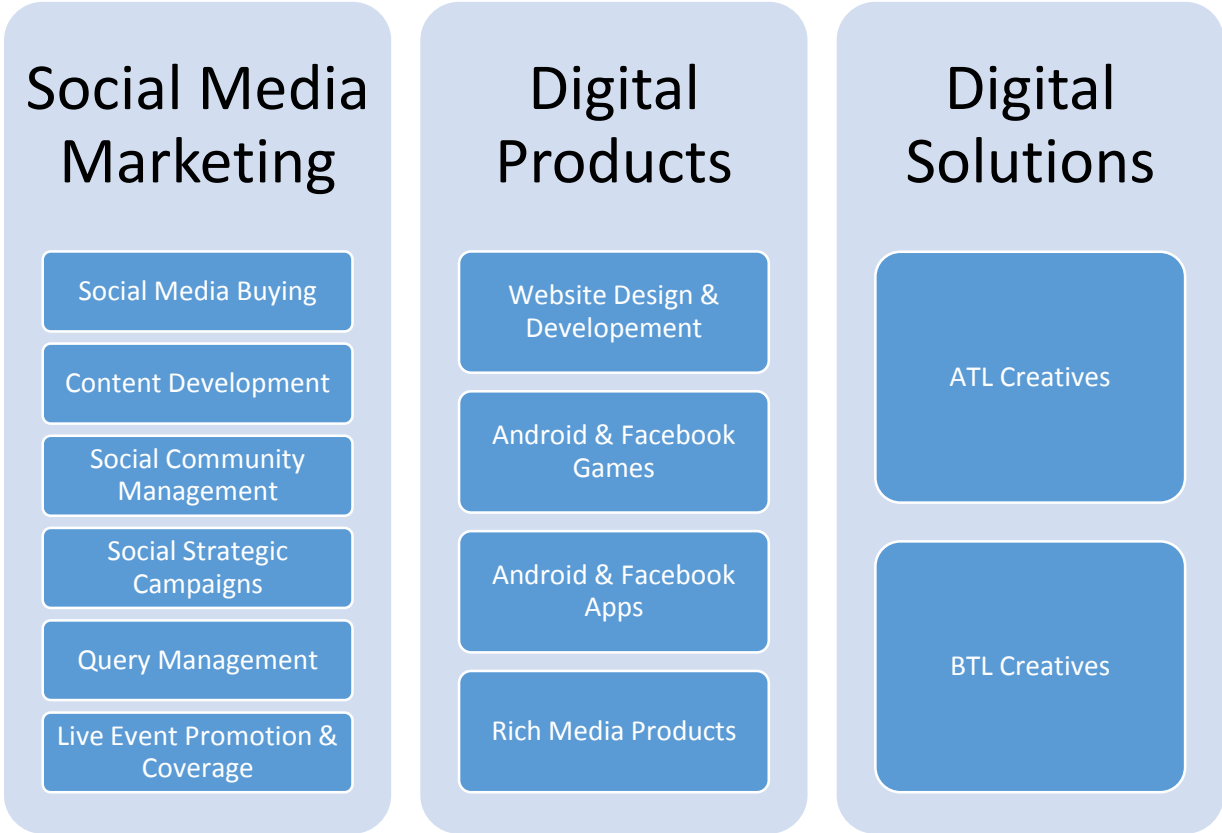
Social Media Marketing

Social Media Buying

Content Development

Social Community Management

Social Strategic Campaigns

Query Management

Live Event Promotion & Coverage

Digital Products

Website Design & Developement

Android & Facebook Games

Android & Facebook Apps

Rich Media Products

Digital Solutions

ATL Creatives

BTL Creatives